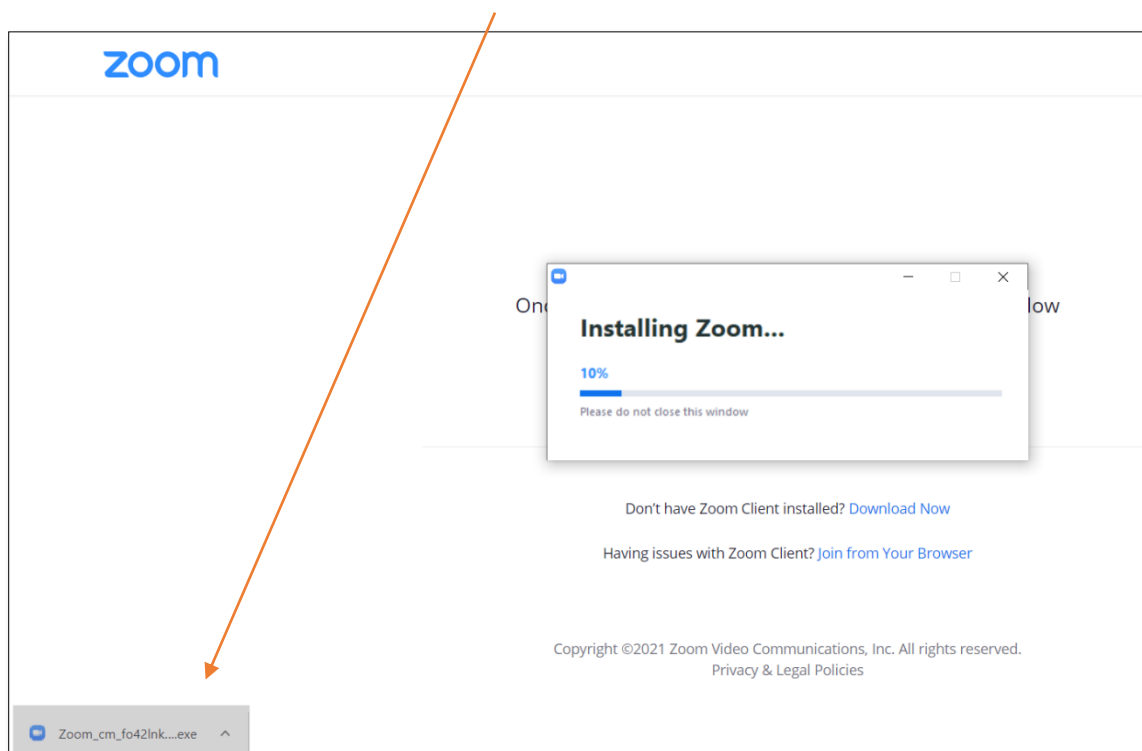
zoom

Onc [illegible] low

Installing Zoom...

10%

Please do not close this window

Don't have Zoom Client installed? Download Now

Having issues with Zoom Client? Join from Your Browser

Copyright ©2021 Zoom Video Communications, Inc. All rights reserved.
Privacy & Legal Policies

Zoom_cm_fo42lnk....exe